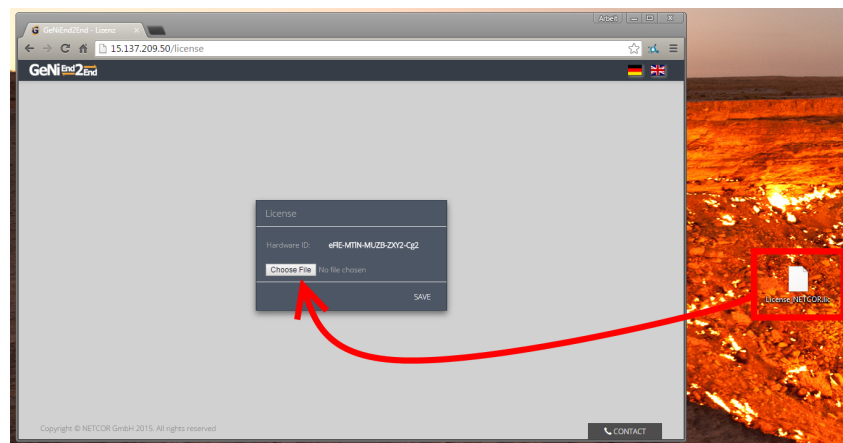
GeNiEnd2End - Lizenz

Arbeit

15.137.209.50/license

GeNiEnd2End

License

Hardware ID: eFIE-MTIN-MUZB-ZXY2-Cg2

Choose File No file chosen

SAVE

License_NETCOR.lic

Copyright © NETCOR GmbH 2015. All rights reserved

CONTACT